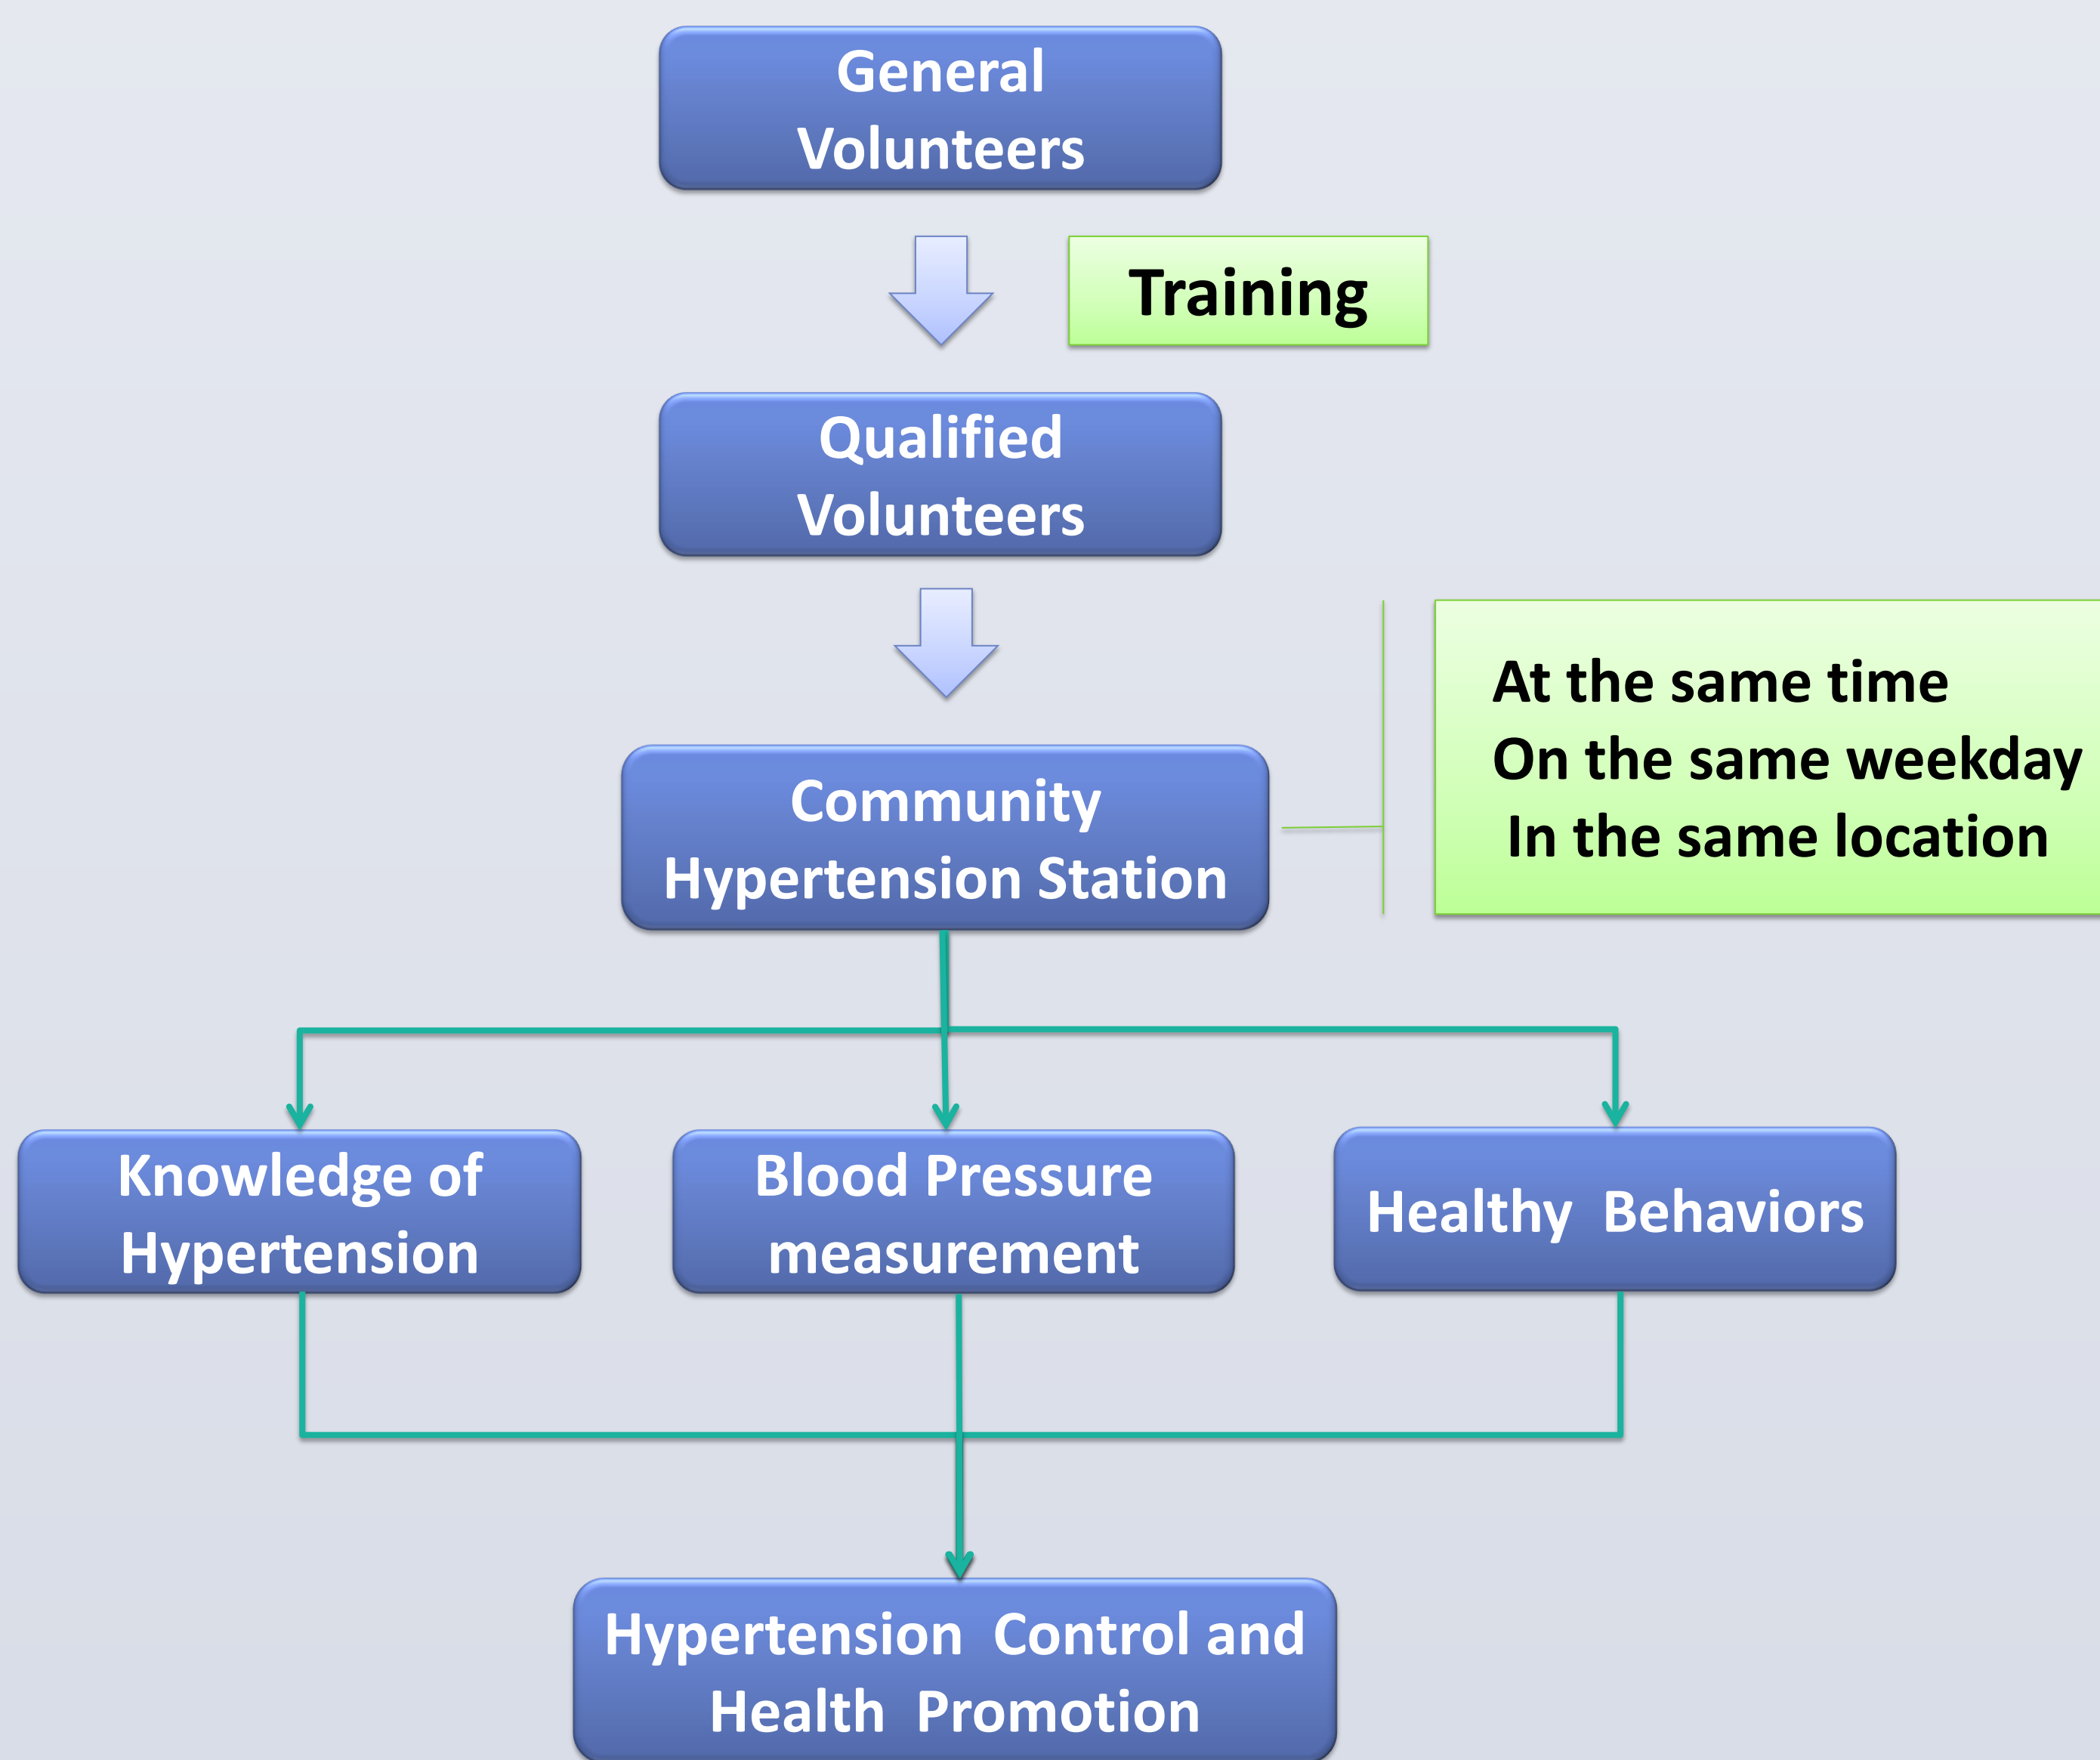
General Volunteers

Training

Qualified Volunteers

At the same time
On the same weekday
In the same location

Community Hypertension Station

Knowledge of Hypertension

Blood Pressure measurement

Healthy Behaviors

Hypertension Control and Health Promotion